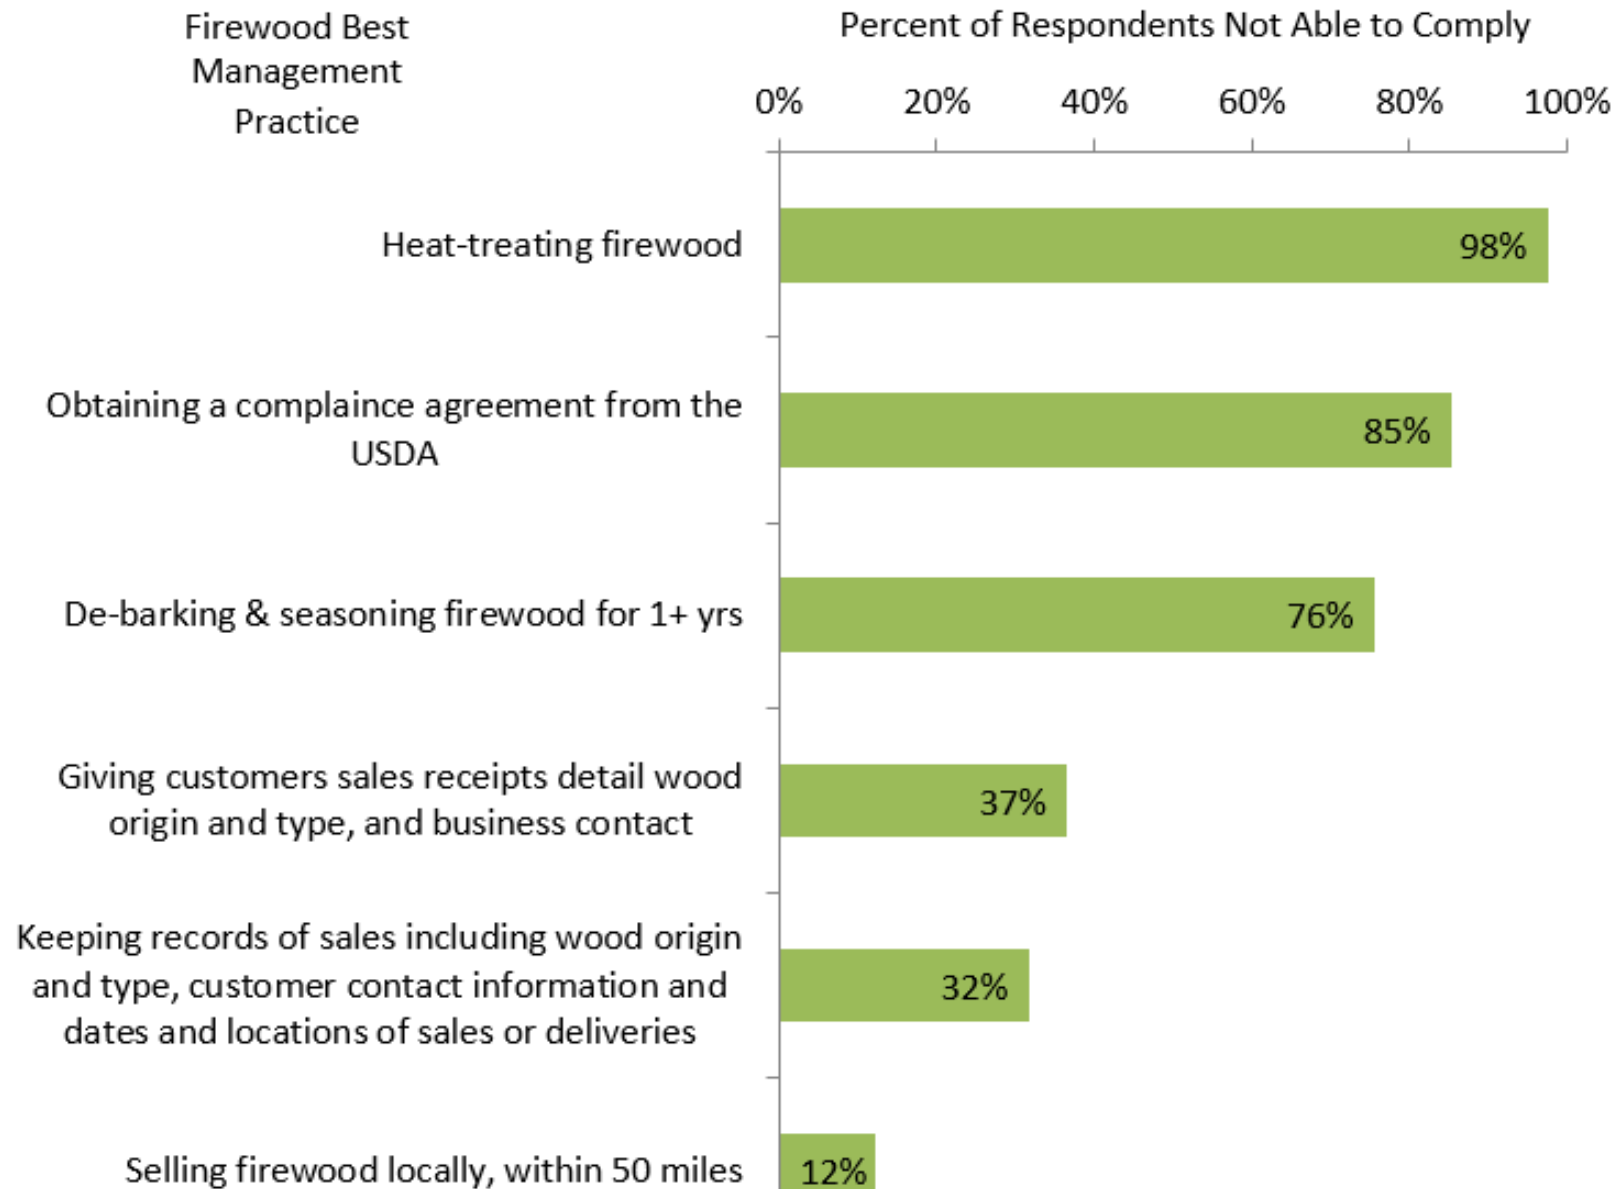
Firewood Best Management Practice

Percent of Respondents Not Able to Comply

0% 20% 40% 60% 80% 100%

Heat-treating firewood 98%

Obtaining a complaince agreement from the USDA 85%

De-barking & seasoning firewood for 1+ yrs 76%

Giving customers sales receipts detail wood origin and type, and business contact 37%

Keeping records of sales including wood origin and type, customer contact information and dates and locations of sales or deliveries 32%

Selling firewood locally, within 50 miles 12%